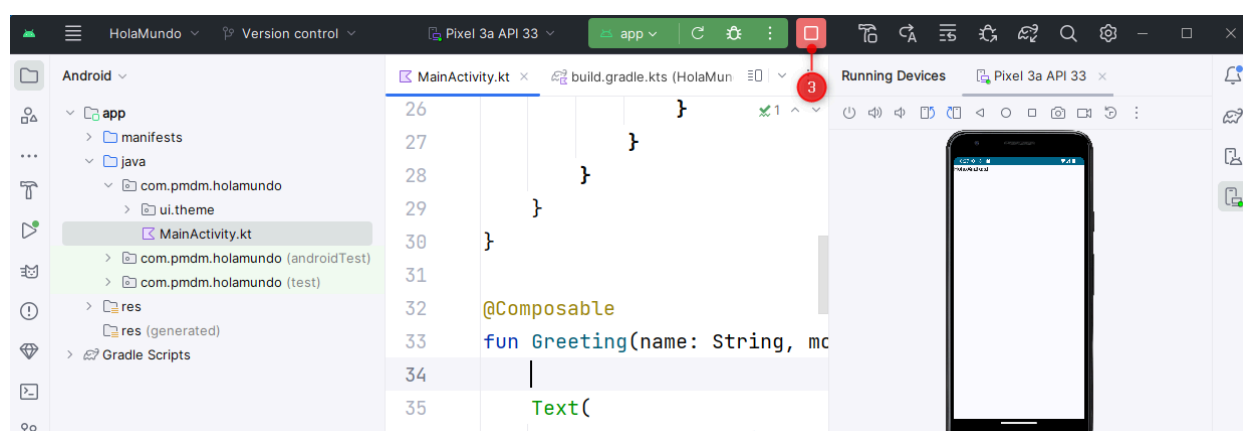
HolaMundo Version control Pixel 3a API 33 app

Android

app
manifests
java
com.pmdm.holamundo
ui.theme
MainActivity.kt
com.pmdm.holamundo (androidTest)
com.pmdm.holamundo (test)
res
res (generated)
Gradle Scripts

MainActivity.kt × build.gradle.kts (HolaMun

26 }
27 }
28 }
29 }
30 }
31
32 @Composable
33 fun Greeting(name: String, mo
34
35 Text(

3

Running Devices Pixel 3a API 33 ×

Hola Android!